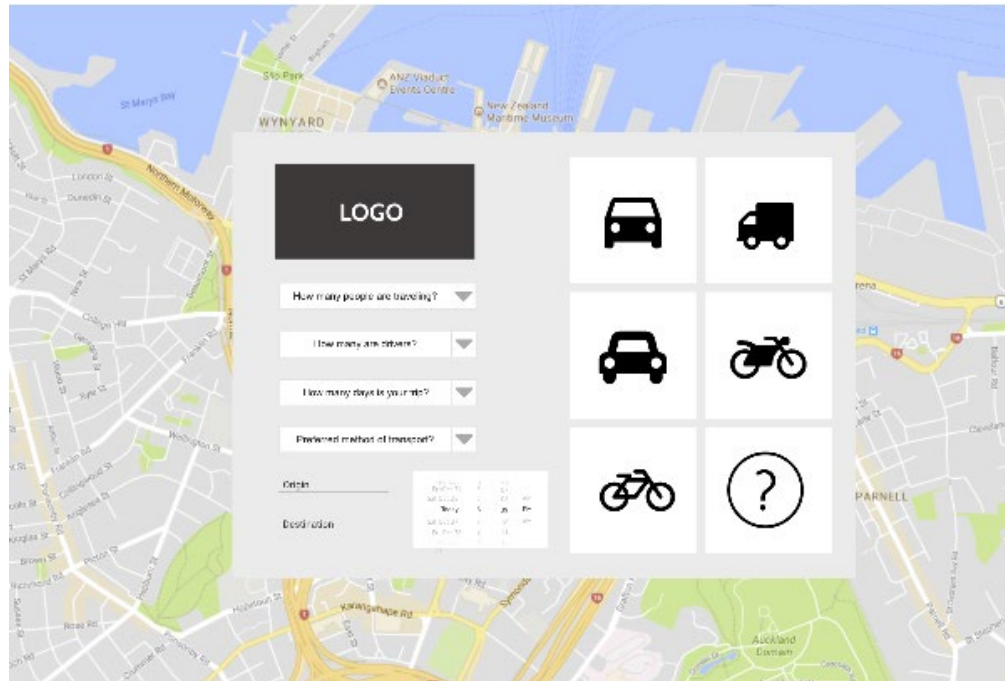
Silo Park
ANZ Viaduct Events Centre
New Zealand Maritime Museum
St Marys Bay
WYNYARD
Northern Motorway

LOGO

How many people are traveling?

How many are drivers?

How many days is your trip?

Preferred method of transport?

Origin

Destination

?

PARNELL
Karangahape Rd
Auckland Domain